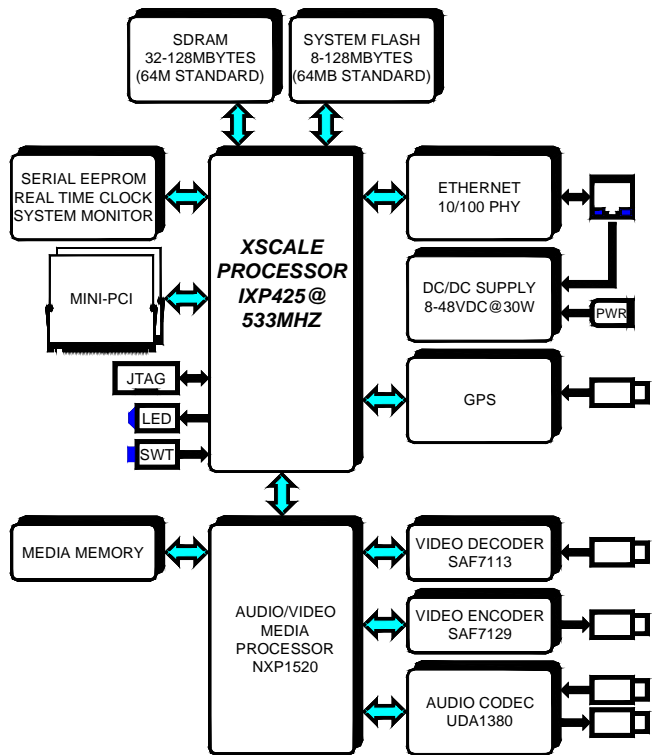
SDRAM
32-128MBYTES
(64M STANDARD)

SYSTEM FLASH
8-128MBYTES
(64MB STANDARD)

SERIAL EEPROM
REAL TIME CLOCK
SYSTEM MONITOR

XSCALE
PROCESSOR
IXP425@
533MHZ

ETHERNET
10/100 PHY

MINI-PCI

DC/DC SUPPLY
8-48VDC@30W

PWR

JTAG

GPS

LED

SWT

MEDIA MEMORY

AUDIO/VIDEO
MEDIA
PROCESSOR
NXP1520

VIDEO DECODER
SAF7113

VIDEO ENCODER
SAF7129

AUDIO CODEC
UDA1380